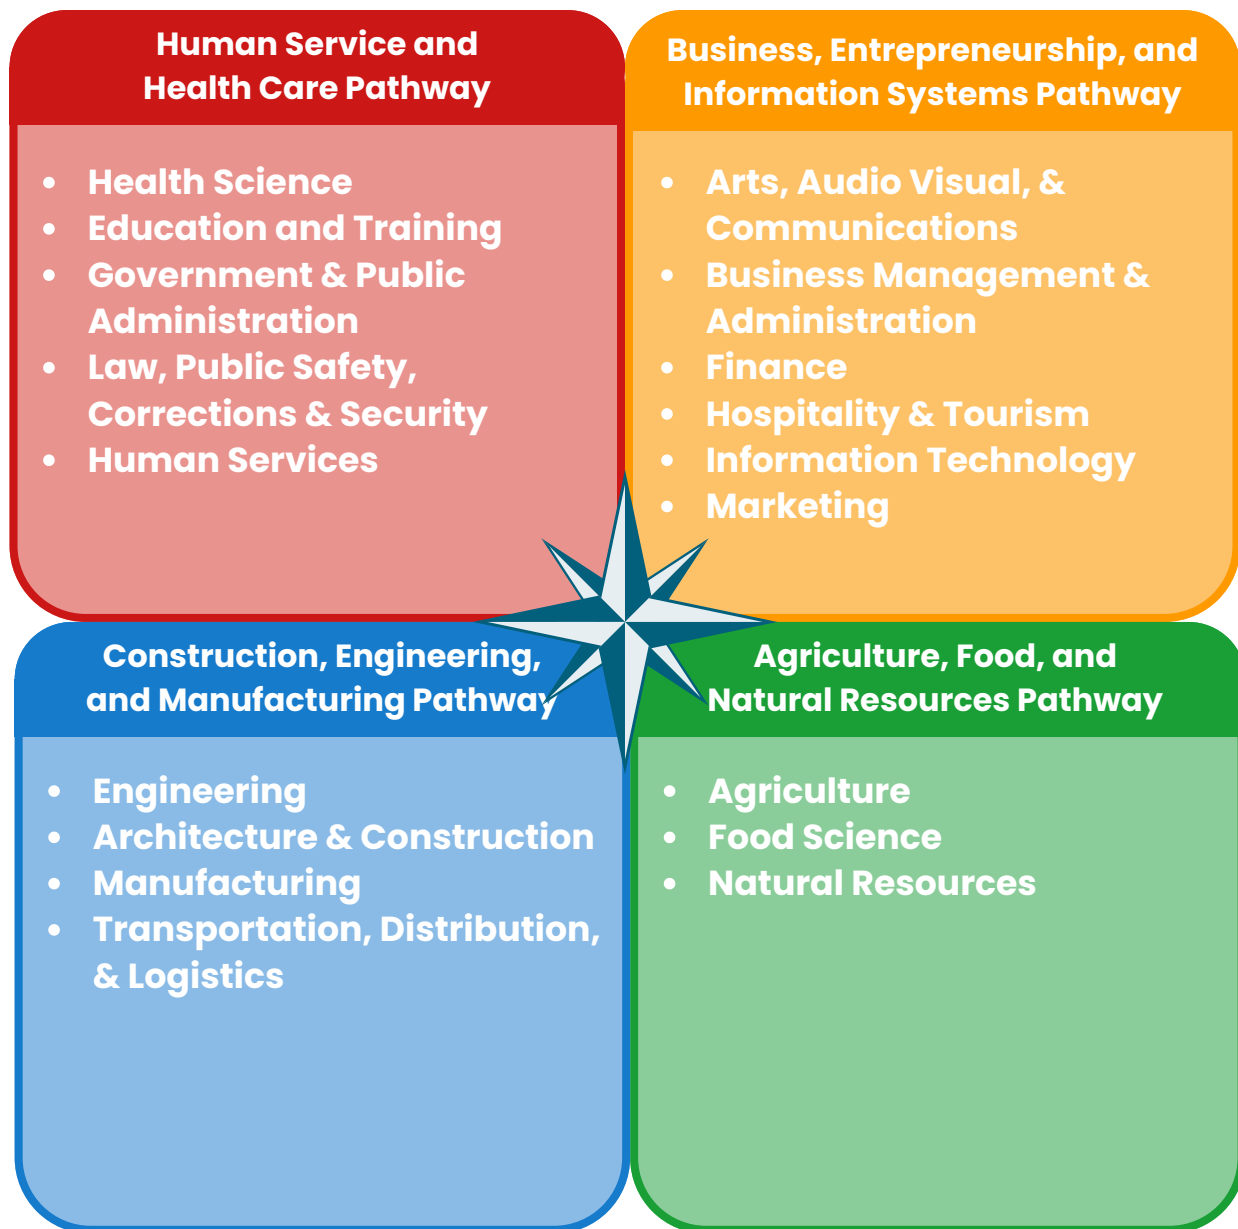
Human Service and Health Care Pathway

- Health Science
- Education and Training
- Government & Public Administration
- Law, Public Safety, Corrections & Security
- Human Services

Business, Entrepreneurship, and Information Systems Pathway

- Arts, Audio Visual, & Communications
- Business Management & Administration
- Finance
- Hospitality & Tourism
- Information Technology
- Marketing

Construction, Engineering, and Manufacturing Pathway

- Engineering
- Architecture & Construction
- Manufacturing
- Transportation, Distribution, & Logistics

Agriculture, Food, and Natural Resources Pathway

- Agriculture
- Food Science
- Natural Resources